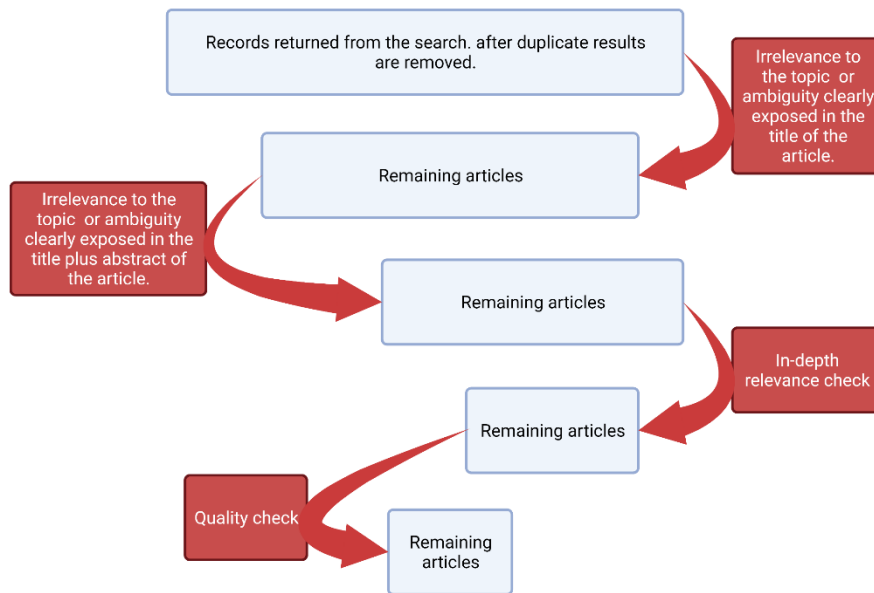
Records returned from the search. after duplicate results are removed.

Irrelevance to the topic or ambiguity clearly exposed in the title of the article.

Remaining articles

Irrelevance to the topic or ambiguity clearly exposed in the title plus abstract of the article.

Remaining articles

In-depth relevance check

Remaining articles

Quality check

Remaining articles